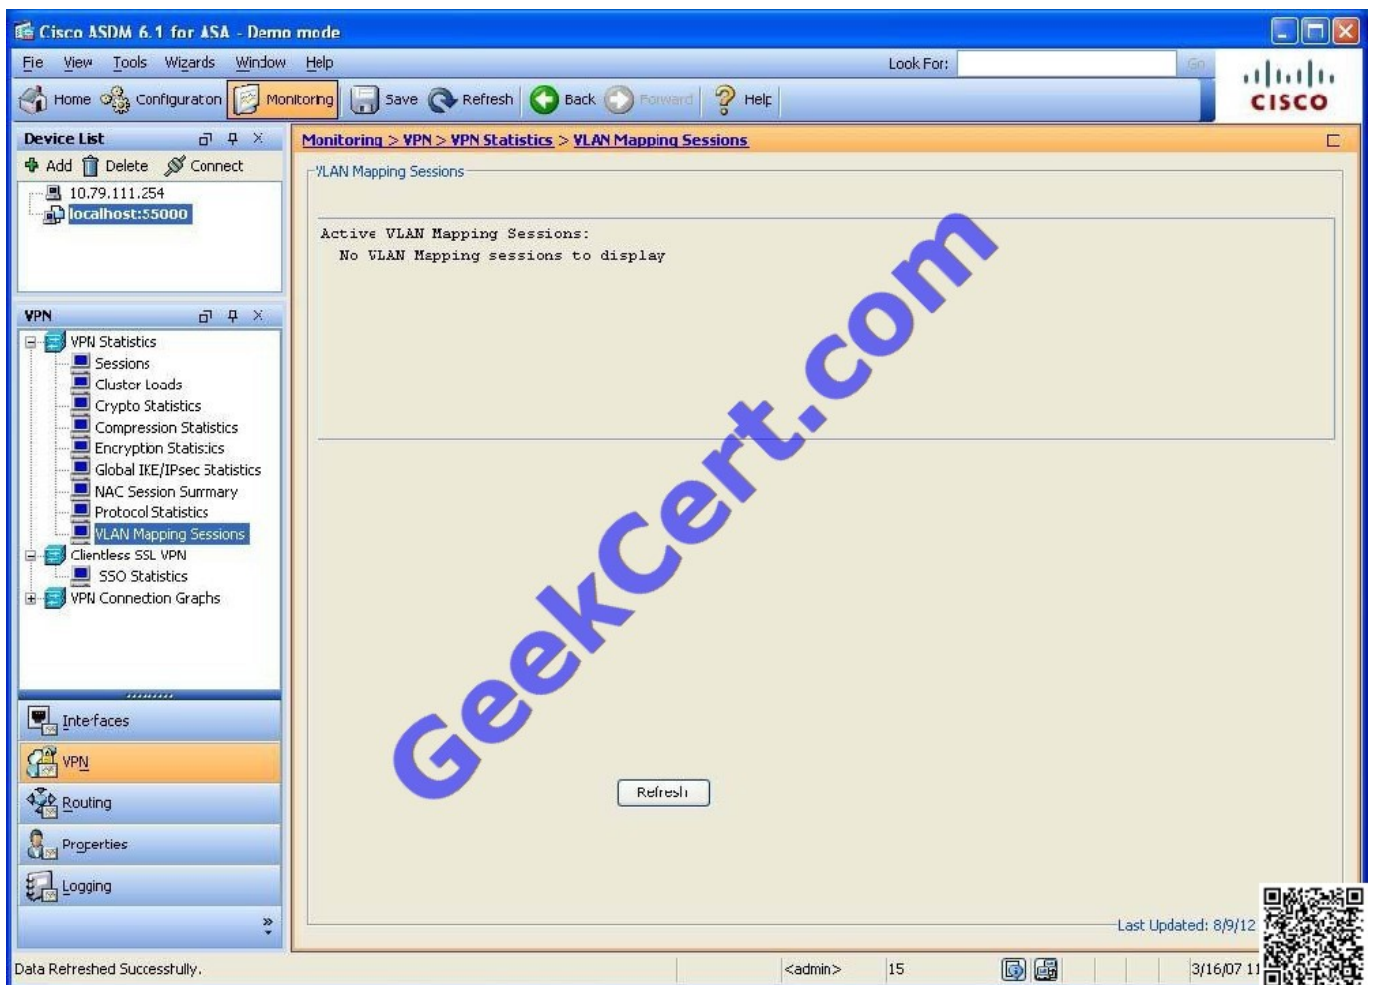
Cisco ASDM 6.1 for ASA - Demo mode

File View Tools Wizards Window Help

Look For: Go

Home Configuration Monitoring Save Refresh Back Forward Help

CISCO

Device List

Add Delete Connect

10.79.111.254
localhost:55000

VPN

VPN Statistics
Sessions
Cluster Loads
Crypto Statistics
Compression Statistics
Encryption Statistics
Global IKE/IPsec Statistics
NAC Session Summary
Protocol Statistics
VLAN Mapping Sessions
Clientless SSL VPN
SSO Statistics
VPN Connection Graphs

Interfaces
VPN
Routing
Properties
Logging

Monitoring > VPN > VPN Statistics > VLAN Mapping Sessions

VLAN Mapping Sessions

Active VLAN Mapping Sessions:
No VLAN Mapping sessions to display

GeekCert.com

Refresh

Last Updated: 8/9/12

Data Refreshed Successfully.

<admin> 15 3/16/07 11